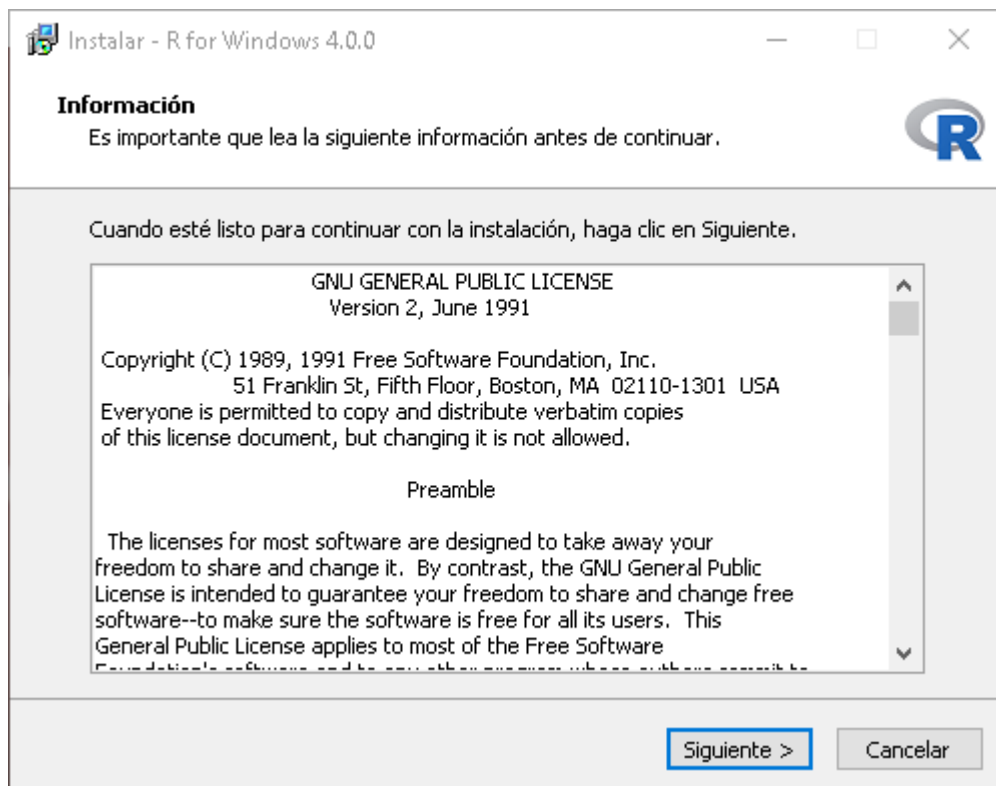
Instalar - R for Windows 4.0.0

Información
Es importante que lea la siguiente información antes de continuar.

Cuando esté listo para continuar con la instalación, haga clic en Siguiente.

GNU GENERAL PUBLIC LICENSE
Version 2, June 1991

Copyright (C) 1989, 1991 Free Software Foundation, Inc.
51 Franklin St, Fifth Floor, Boston, MA 02110-1301 USA
Everyone is permitted to copy and distribute verbatim copies
of this license document, but changing it is not allowed.

Preamble

The licenses for most software are designed to take away your freedom to share and change it. By contrast, the GNU General Public License is intended to guarantee your freedom to share and change free software--to make sure the software is free for all its users. This General Public License applies to most of the Free Software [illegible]

Siguiente >

Cancelar